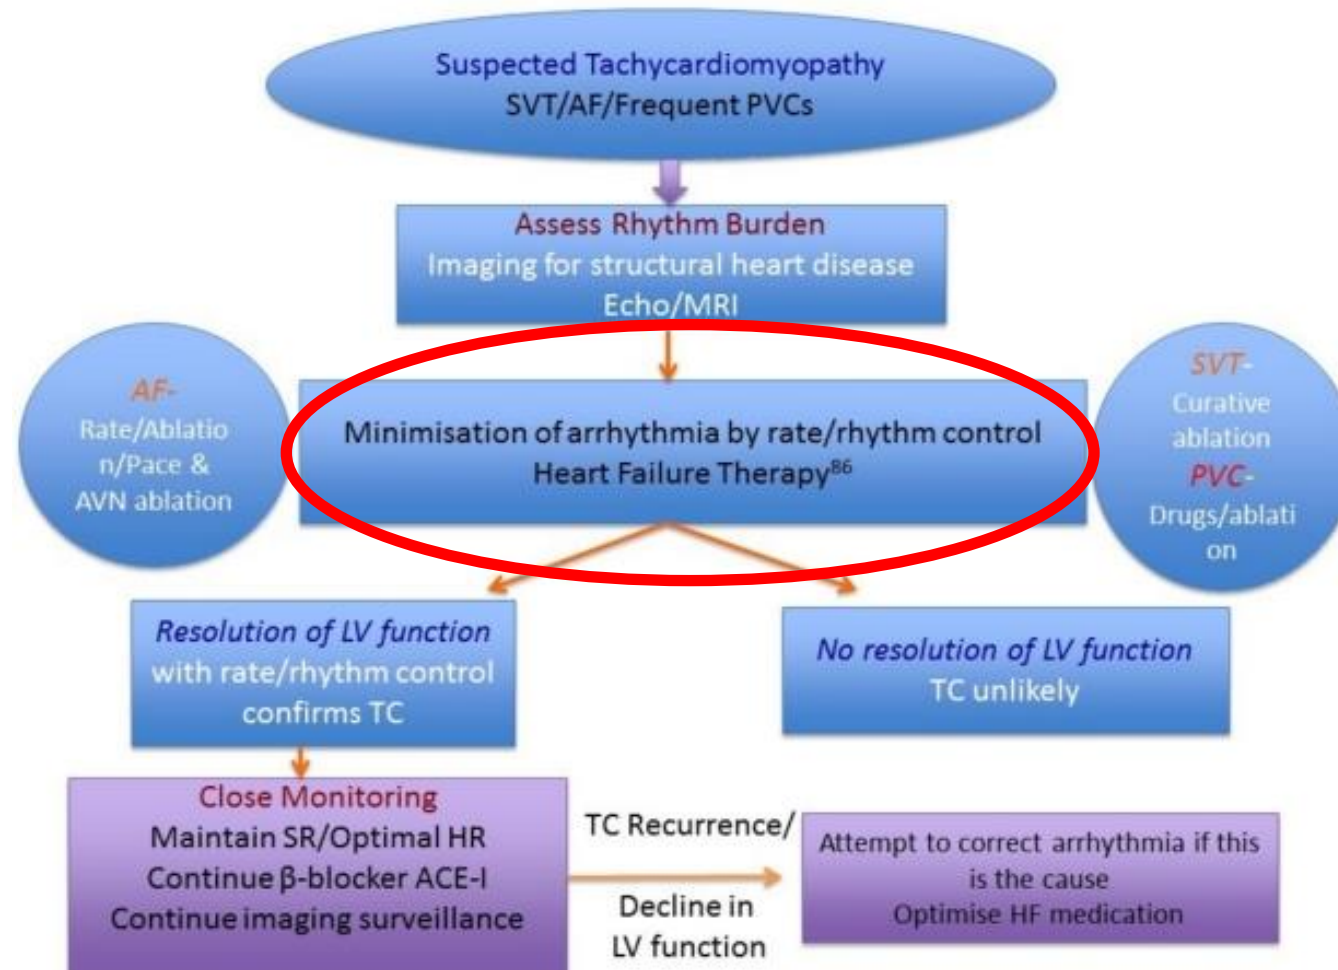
Suspected Tachycardiomyopathy
SVT/AF/Frequent PVCs

Assess Rhythm Burden
Imaging for structural heart disease
Echo/MRI

AF-
Rate/Ablation/Pace &
AVN ablation

Minimisation of arrhythmia by rate/rhythm control
Heart Failure Therapy$^{86}$

SVT-
Curative ablation
PVC-
Drugs/ablation

Resolution of LV function
with rate/rhythm control
confirms TC

No resolution of LV function
TC unlikely

Close Monitoring
Maintain SR/Optimal HR
Continue β-blocker ACE-I
Continue imaging surveillance

TC Recurrence/
Decline in
LV function

Attempt to correct arrhythmia if this is the cause
Optimise HF medication